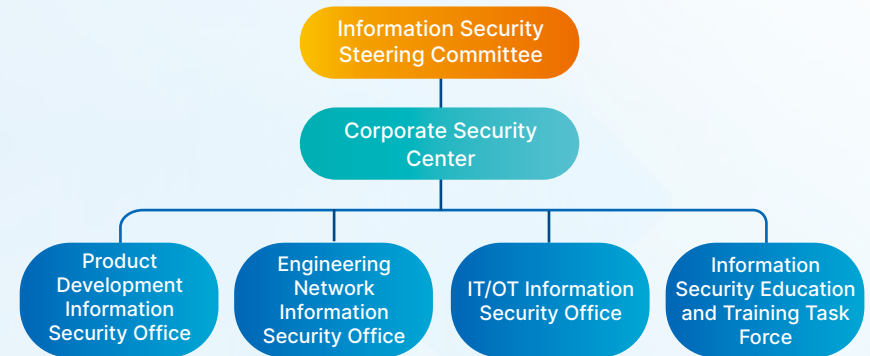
Information Security Steering Committee

Corporate Security Center

Product Development Information Security Office

Engineering Network Information Security Office

IT/OT Information Security Office

Information Security Education and Training Task Force